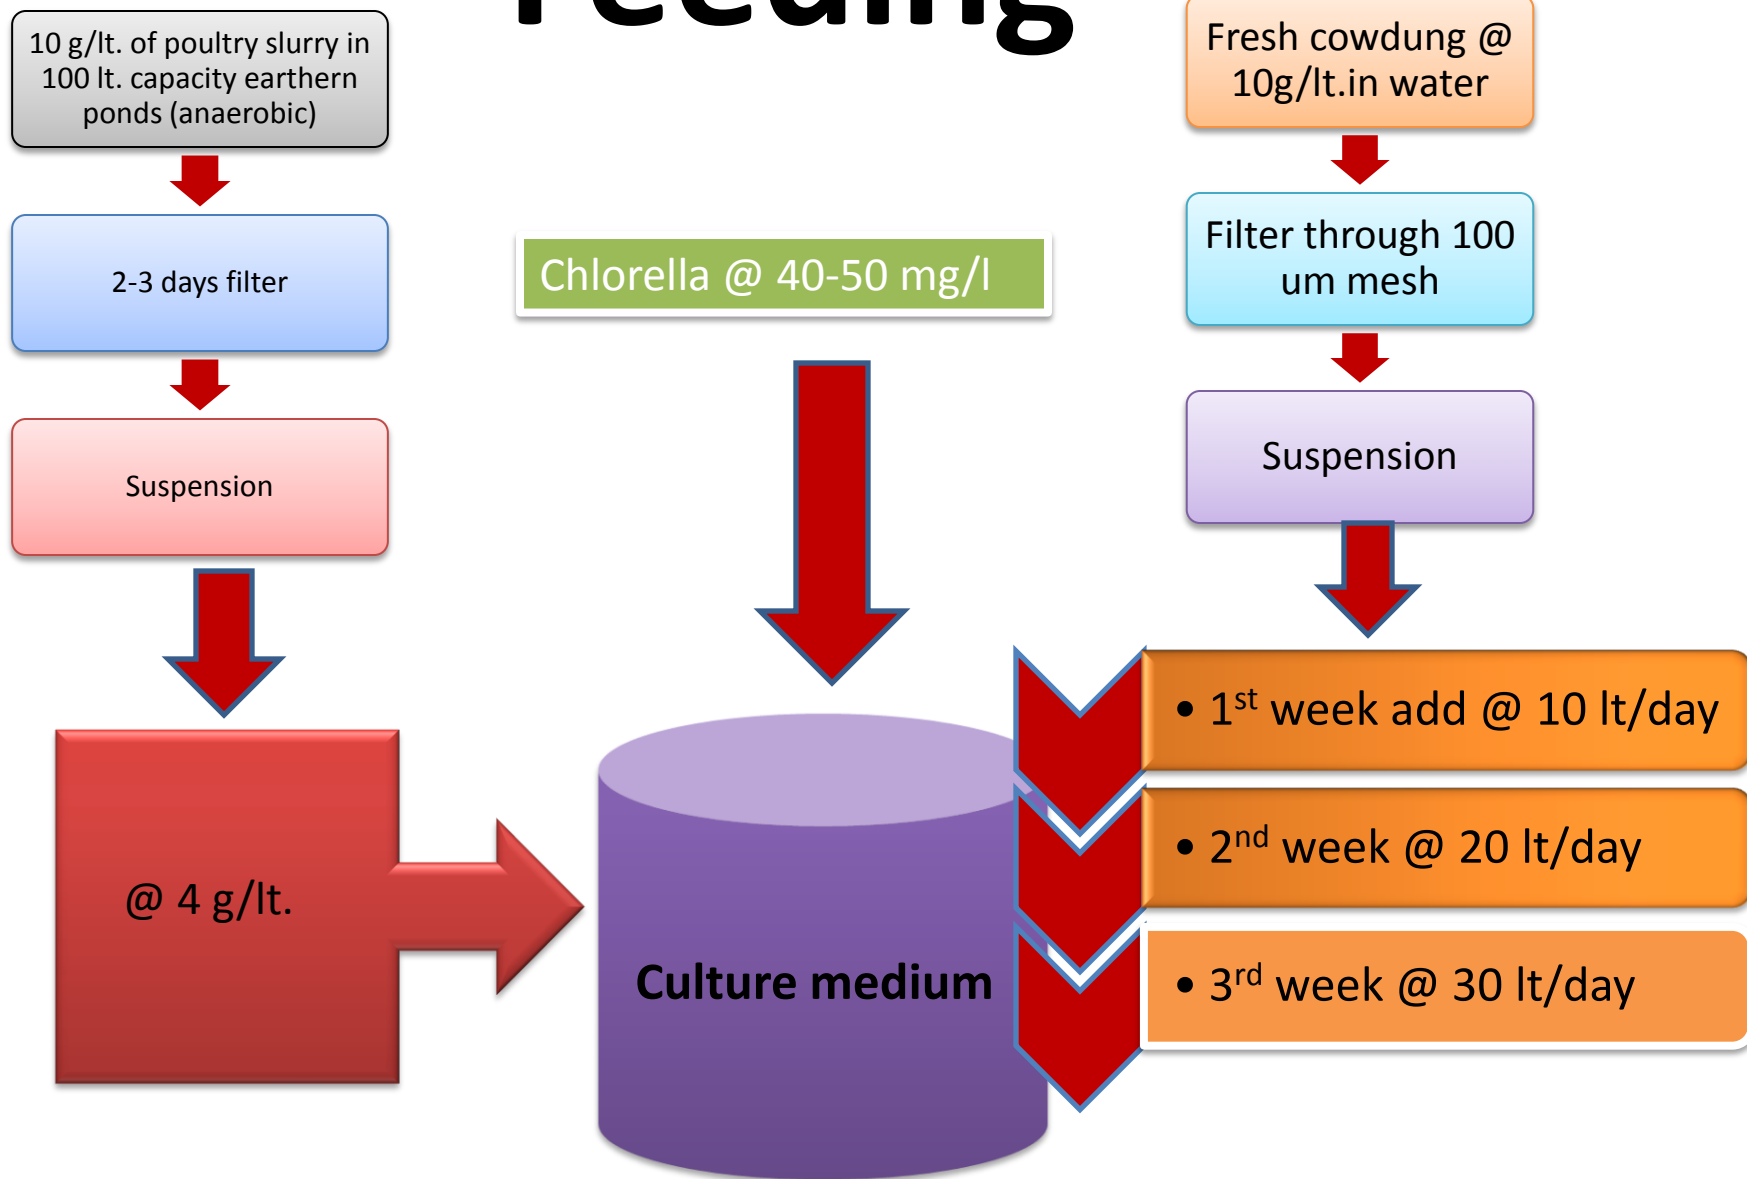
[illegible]

10 g/lt. of poultry slurry in 100 lt. capacity earthern ponds (anaerobic)

2-3 days filter

Suspension

@ 4 g/lt.

Chlorella @ 40-50 mg/l

Culture medium

Fresh cowdung @ 10g/lt.in water

Filter through 100 um mesh

Suspension

• 1$^{st}$ week add @ 10 lt/day

• 2$^{nd}$ week @ 20 lt/day

• 3$^{rd}$ week @ 30 lt/day